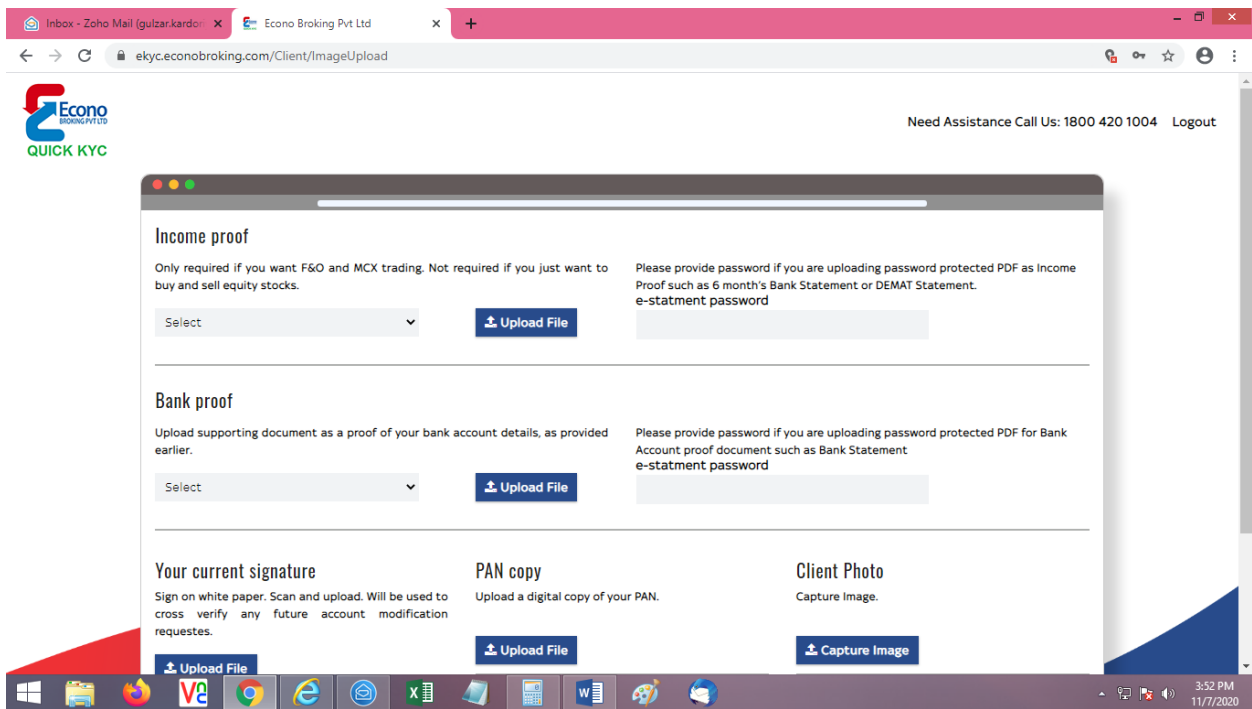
Inbox - Zoho Mail (gulzar.kardo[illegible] ×
Econo Broking Pvt Ltd ×
+

ekyc.econobroking.com/Client/ImageUpload

Econo BROKING PVT LTD
QUICK KYC

Need Assistance Call Us: 1800 420 1004 Logout

Income proof

Only required if you want F&O and MCX trading. Not required if you just want to buy and sell equity stocks.

Select

Upload File

Please provide password if you are uploading password protected PDF as Income Proof such as 6 month's Bank Statement or DEMAT Statement.
e-statment password

Bank proof

Upload supporting document as a proof of your bank account details, as provided earlier.

Select

Upload File

Please provide password if you are uploading password protected PDF for Bank Account proof document such as Bank Statement
e-statment password

Your current signature

Sign on white paper. Scan and upload. Will be used to cross verify any future account modification requestes.

Upload File

PAN copy

Upload a digital copy of your PAN.

Upload File

Client Photo

Capture Image.

Capture Image

3:52 PM
11/7/2020